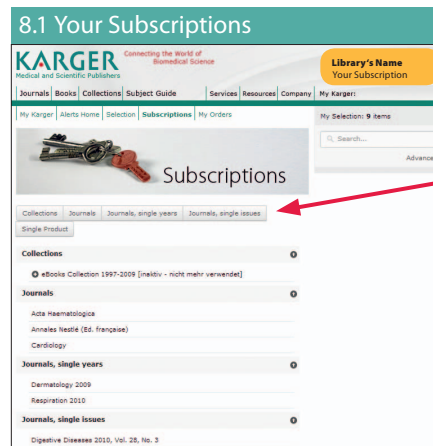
8.1 Your Subscriptions

KARGER
Medical and Scientific Publishers

Connecting the World of Biomedical Science

Library's Name
Your Subscription

Journals | Books | Collections | Subject Guide | Services | Resources | Company | My Karger:

My Karger | Alerts Home | Selection | Subscriptions | My Orders

My Selection: 9 items

Search...

Advance

Subscriptions

Collections | Journals | Journals, single years | Journals, single issues

Single Product

Collections

eBooks Collection 1997-2009 [inaktiv - nicht mehr verwendet]

Journals

Acta Haematologica

Annales Nestlé (Ed. française)

Cardiology

Journals, single years

Dermatology 2009

Respiration 2010

Journals, single issues

Digestive Diseases 2010, Vol. 28, No. 3